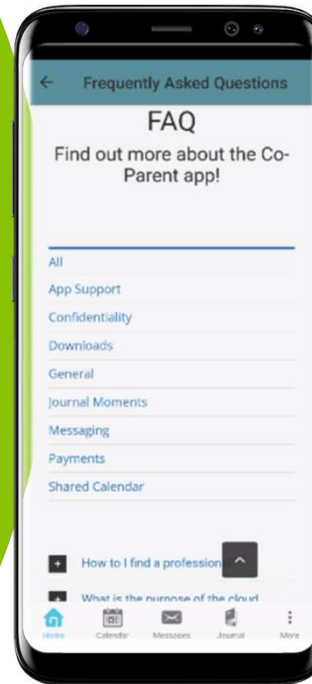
Frequently Asked Questions

FAQ

Find out more about the Co-Parent app!

All
App Support
Confidentiality
Downloads
General
Journal Moments
Messaging
Payments
Shared Calendar

How to I find a profession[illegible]

What is the purpose of the cloud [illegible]

Home Calendar Messages Journal More